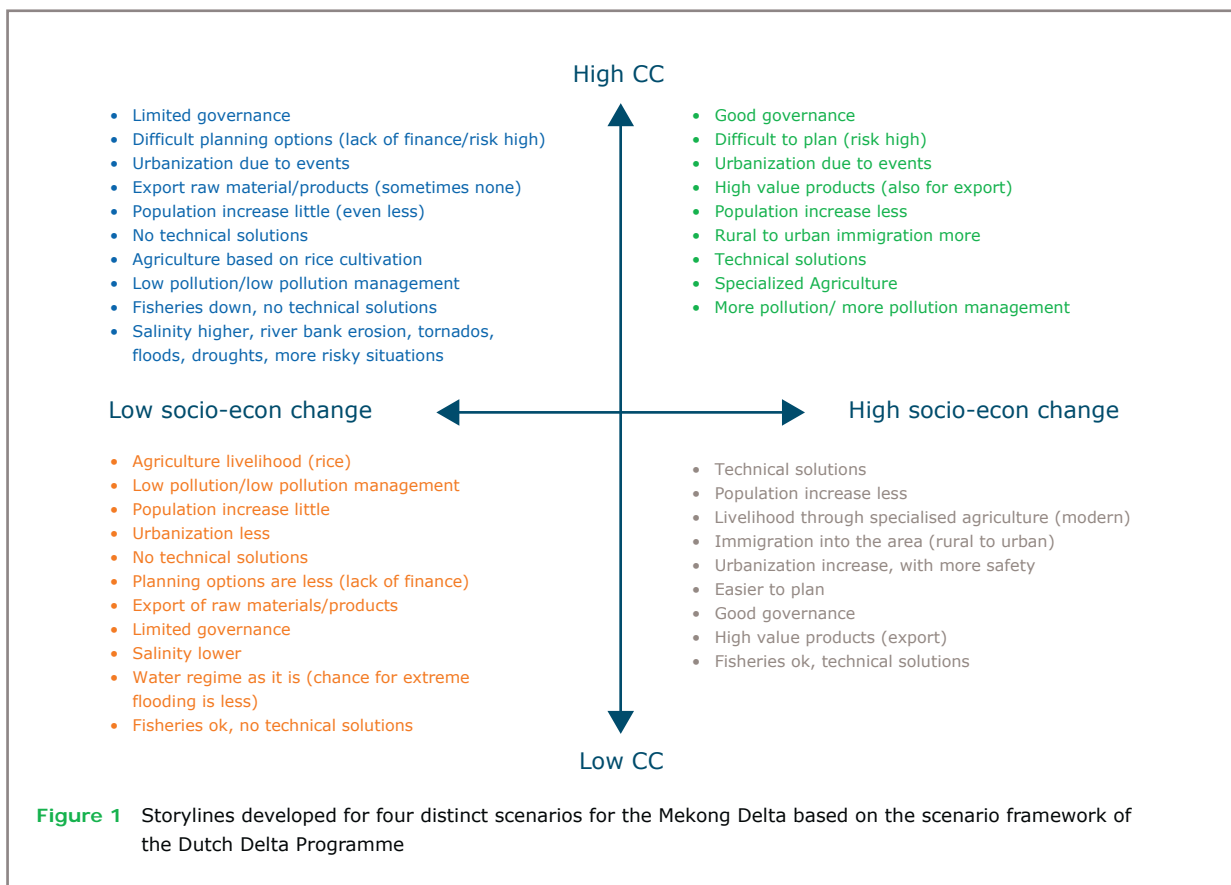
High CC

- Limited governance
- Difficult planning options (lack of finance/risk high)
- Urbanization due to events
- Export raw material/products (sometimes none)
- Population increase little (even less)
- No technical solutions
- Agriculture based on rice cultivation
- Low pollution/low pollution management
- Fisheries down, no technical solutions
- Salinity higher, river bank erosion, tornados, floods, droughts, more risky situations

- Good governance
- Difficult to plan (risk high)
- Urbanization due to events
- High value products (also for export)
- Population increase less
- Rural to urban immigration more
- Technical solutions
- Specialized Agriculture
- More pollution/ more pollution management

Low socio-econ change

High socio-econ change

- Agriculture livelihood (rice)
- Low pollution/low pollution management
- Population increase little
- Urbanization less
- No technical solutions
- Planning options are less (lack of finance)
- Export of raw materials/products
- Limited governance
- Salinity lower
- Water regime as it is (chance for extreme flooding is less)
- Fisheries ok, no technical solutions

- Technical solutions
- Population increase less
- Livelihood through specialised agriculture (modern)
- Immigration into the area (rural to urban)
- Urbanization increase, with more safety
- Easier to plan
- Good governance
- High value products (export)
- Fisheries ok, technical solutions

Low CC

Figure 1 Storylines developed for four distinct scenarios for the Mekong Delta based on the scenario framework of the Dutch Delta Programme